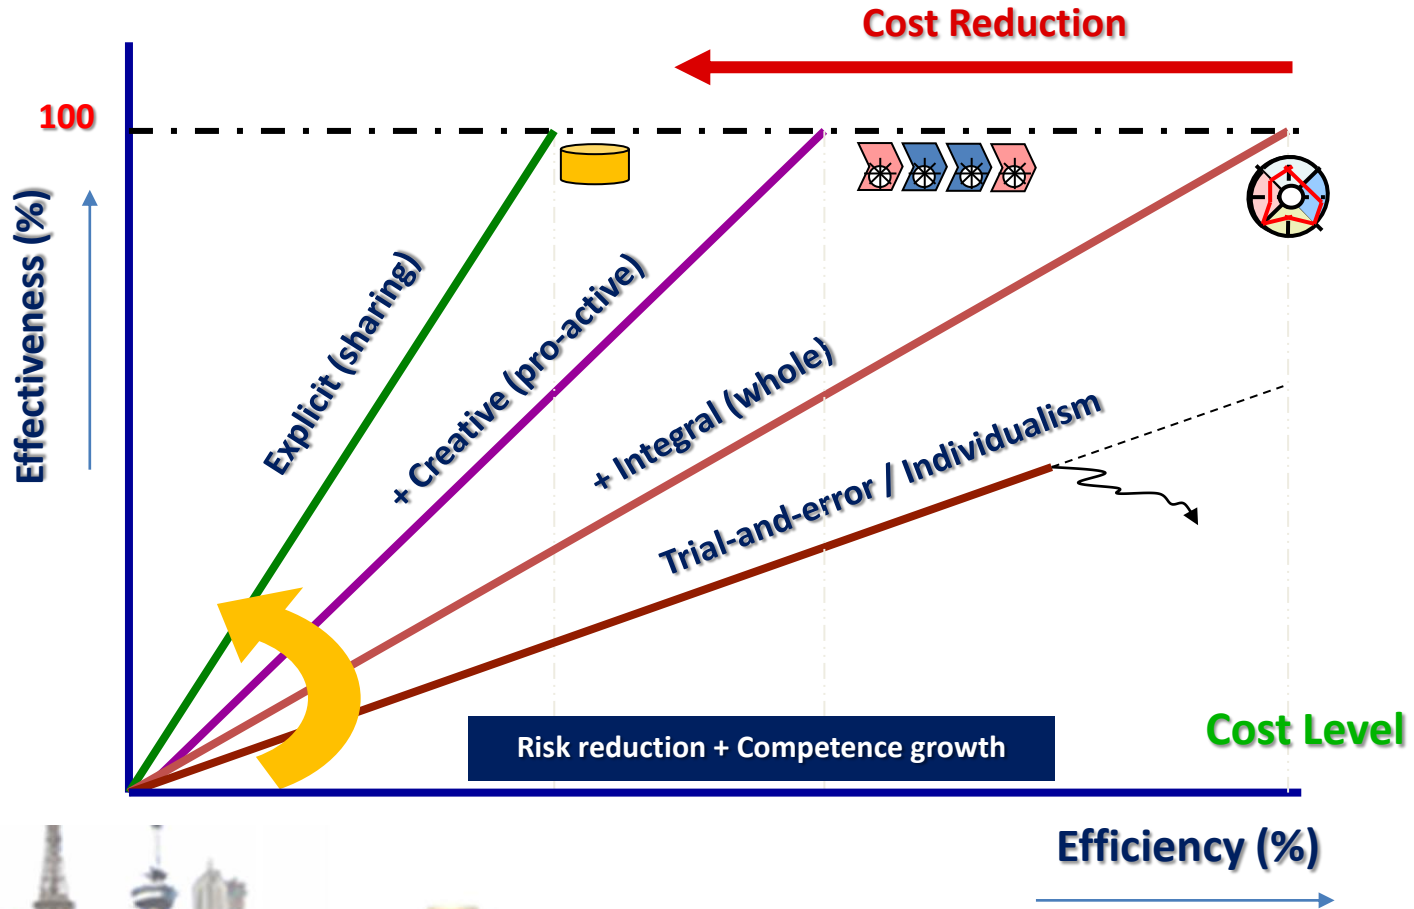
Cost Reduction

100

Effectiveness (%)

Explicit (sharing)

+ Creative (pro-active)

+ Integral (whole)

Trial-and-error / Individualism

Risk reduction + Competence growth

Cost Level

Efficiency (%)